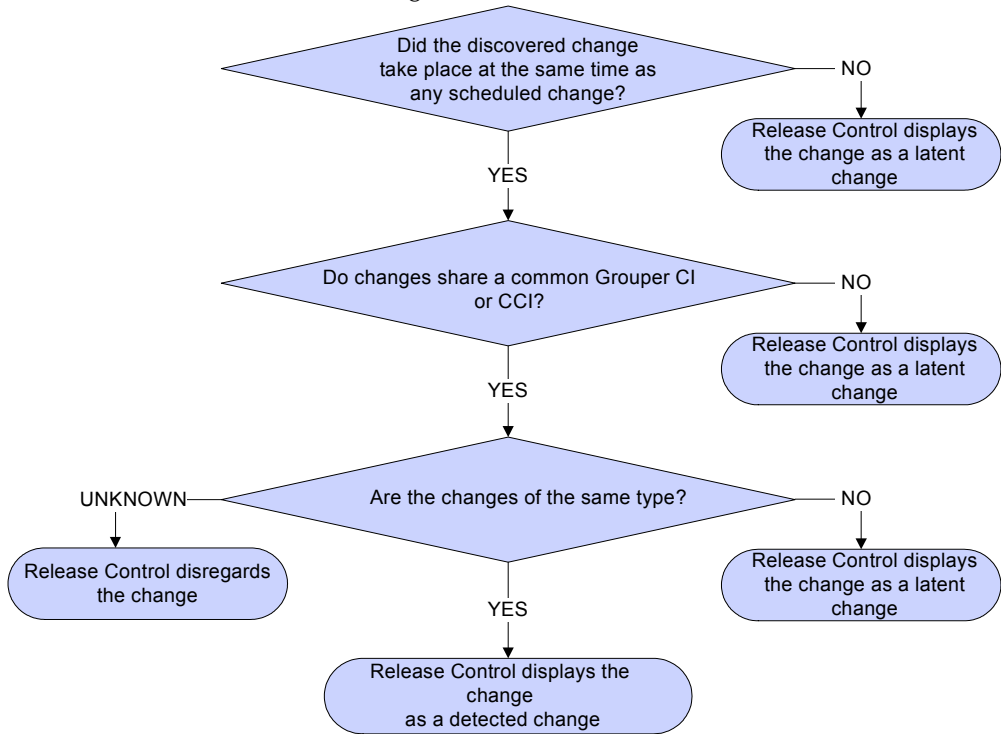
Did the discovered change take place at the same time as any scheduled change?

NO

Release Control displays the change as a latent change

YES

Do changes share a common Grouper CI or CCI?

NO

Release Control displays the change as a latent change

YES

UNKNOWN

Are the changes of the same type?

NO

Release Control disregards the change

Release Control displays the change as a latent change

YES

Release Control displays the change as a detected change